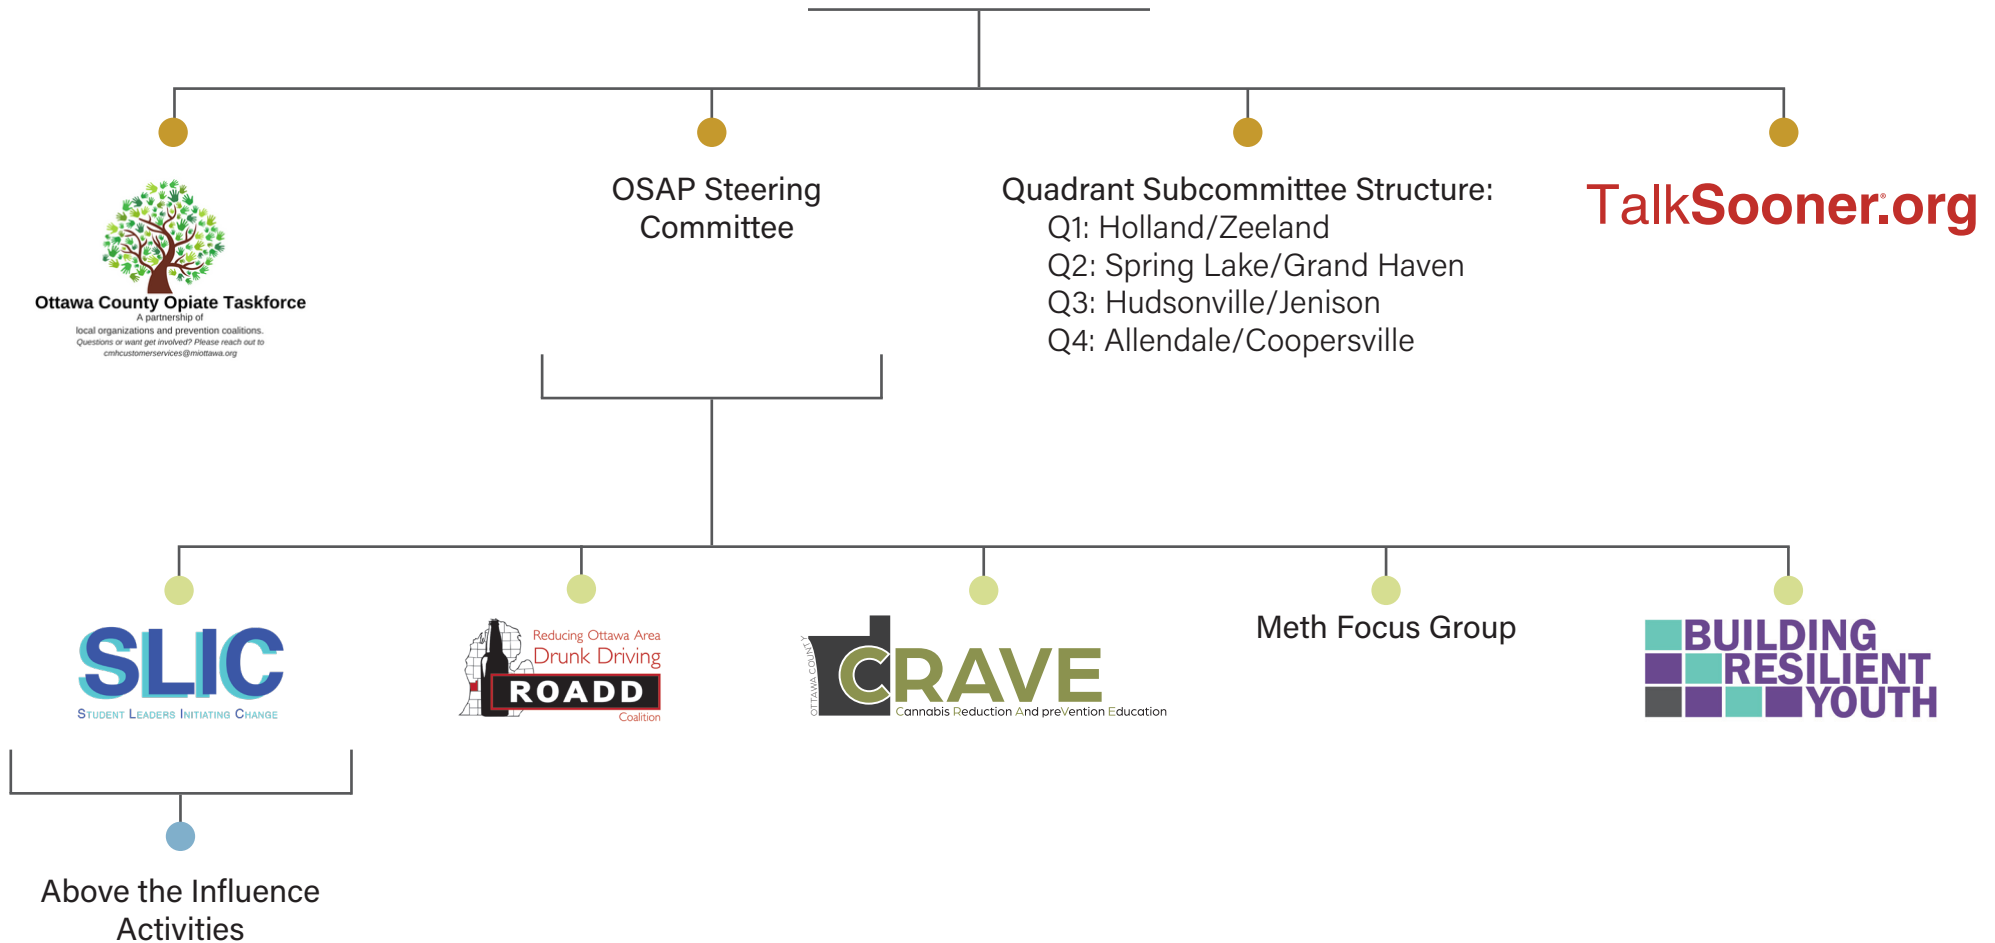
Ottawa County Opiate Taskforce
A partnership of
local organizations and prevention coalitions.
Questions or want get involved? Please reach out to
cmhcustomerservices@miottawa.org

OSAP Steering Committee

Quadrant Subcommittee Structure:
Q1: Holland/Zeeland
Q2: Spring Lake/Grand Haven
Q3: Hudsonville/Jenison
Q4: Allendale/Coopersville

TalkSooner.org

SLIC
Student Leaders Initiating Change

Reducing Ottawa Area
Drunk Driving
ROADD
Coalition

OTTAWA COUNTY
CRAVE
Cannabis Reduction And preVention Education

Meth Focus Group

BUILDING RESILIENT YOUTH

Above the Influence Activities